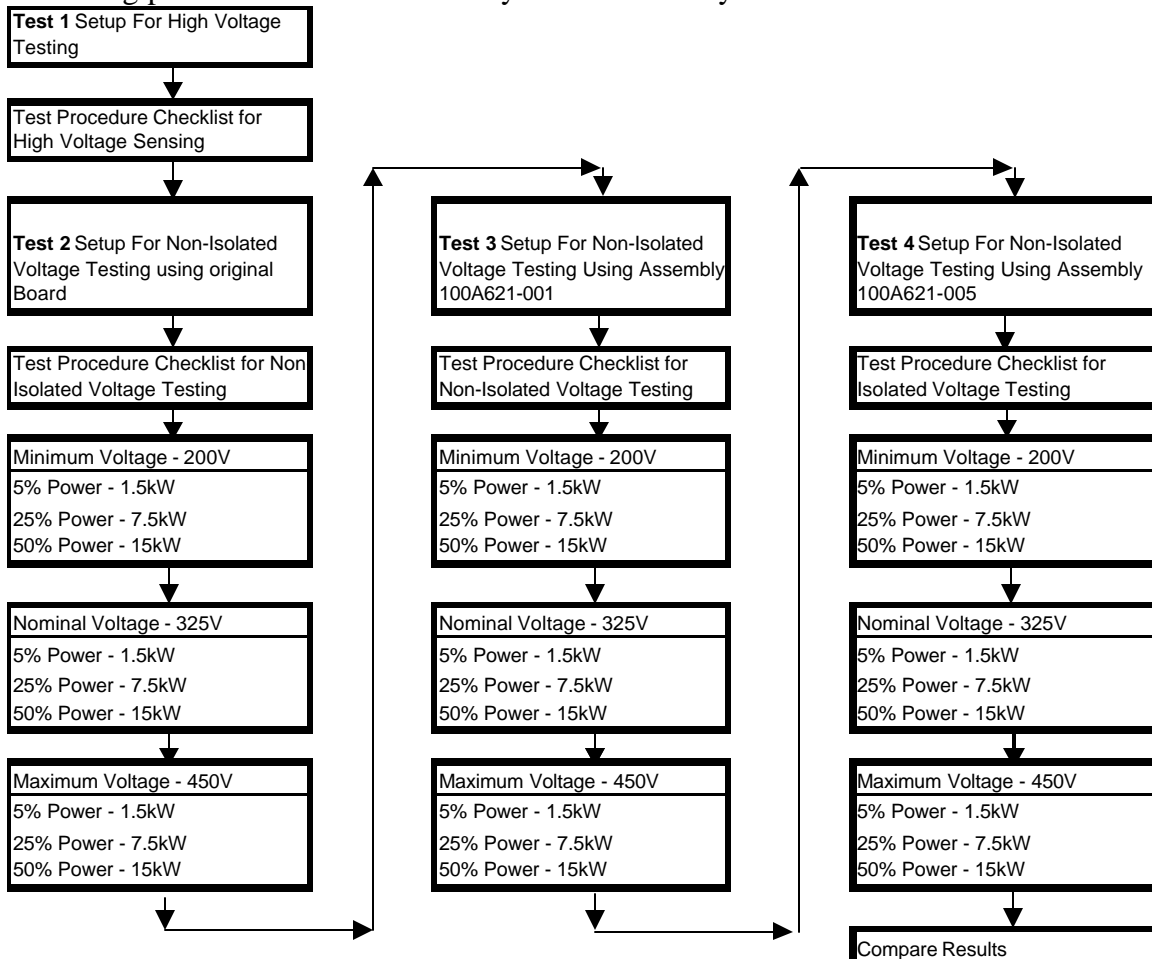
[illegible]

**Test 1** Setup For High Voltage Testing

Test Procedure Checklist for High Voltage Sensing

**Test 2** Setup For Non-Isolated Voltage Testing using original Board

Test Procedure Checklist for Non Isolated Voltage Testing

Minimum Voltage - 200V
5% Power - 1.5kW
25% Power - 7.5kW
50% Power - 15kW

Nominal Voltage - 325V
5% Power - 1.5kW
25% Power - 7.5kW
50% Power - 15kW

Maximum Voltage - 450V
5% Power - 1.5kW
25% Power - 7.5kW
50% Power - 15kW

**Test 3** Setup For Non-Isolated Voltage Testing Using Assembly 100A621-001

Test Procedure Checklist for Non-Isolated Voltage Testing

Minimum Voltage - 200V
5% Power - 1.5kW
25% Power - 7.5kW
50% Power - 15kW

Nominal Voltage - 325V
5% Power - 1.5kW
25% Power - 7.5kW
50% Power - 15kW

Maximum Voltage - 450V
5% Power - 1.5kW
25% Power - 7.5kW
50% Power - 15kW

**Test 4** Setup For Non-Isolated Voltage Testing Using Assembly 100A621-005

Test Procedure Checklist for Isolated Voltage Testing

Minimum Voltage - 200V
5% Power - 1.5kW
25% Power - 7.5kW
50% Power - 15kW

Nominal Voltage - 325V
5% Power - 1.5kW
25% Power - 7.5kW
50% Power - 15kW

Maximum Voltage - 450V
5% Power - 1.5kW
25% Power - 7.5kW
50% Power - 15kW

Compare Results